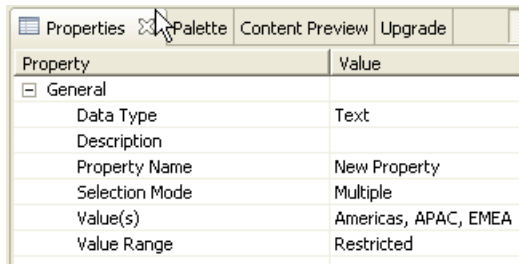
Properties Palette Content Preview Upgrade

| Property | Value |
|---|---|
| ⊟ General | |
| Data Type | Text |
| Description | |
| Property Name | New Property |
| Selection Mode | Multiple |
| Value(s) | Americas, APAC, EMEA |
| Value Range | Restricted |